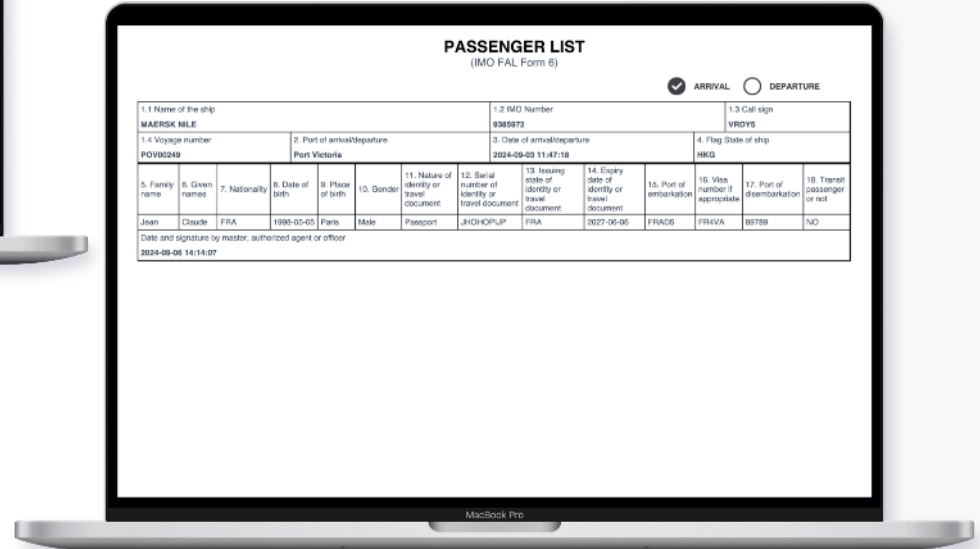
PASSENGER LIST
(IMO FAL Form 6)

ARRIVAL DEPARTURE

| 1.1 Name of the ship MAERSK NILE | 1.2 IMO Number 9385972 | 1.3 Call sign VRDY5 |
|---|---|---|
| 1.4 Voyage number POV00249 | 2. Port of arrival/departure Port Victoria | 3. Date of arrival/departure 2024-09-03 11:47:18 | 4. Flag State of ship HKG |

| 5. Family name | 6. Given names | 7. Nationality | 8. Date of birth | 9. Place of birth | 10. Gender | 11. Nature of identity or travel document | 12. Serial number of identity or travel document | 13. Issuing state of identity or travel document | 14. Expiry date of identity or travel document | 15. Port of embarkation | 16. Visa number if appropriate | 17. Port of disembarkation | 18. Transit passenger or not |
|---|---|---|---|---|---|---|---|---|---|---|---|---|---|
| Jean | Claude | FRA | 1998-03-05 | Paris | Male | Passport | JHOHOPJP | FRA | 2027-06-06 | FRADS | FR4VA | 89789 | NO |

Date and signature by master, authorized agent or officer
2024-09-06 14:14:07

MacBook Pro